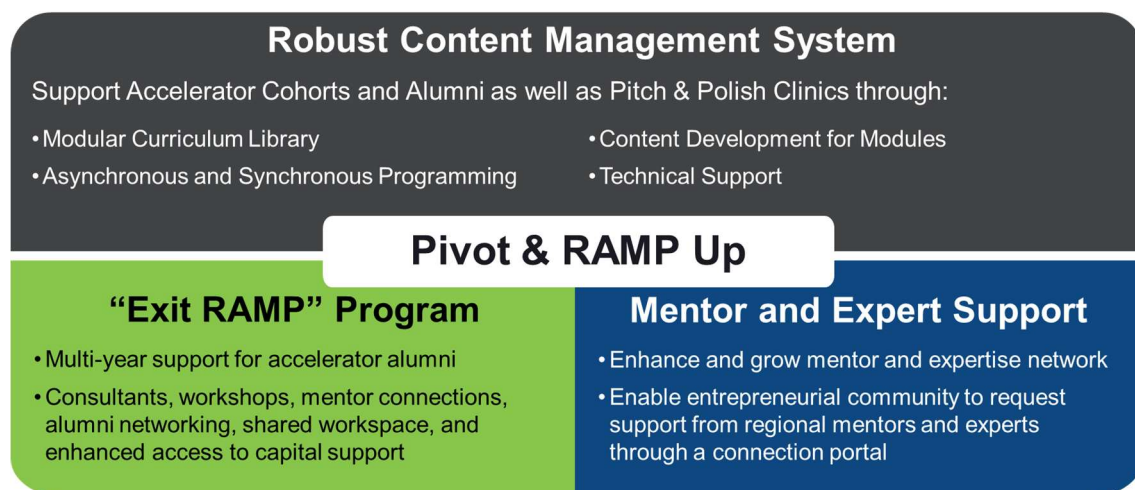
Robust Content Management System

Support Accelerator Cohorts and Alumni as well as Pitch & Polish Clinics through:

• Modular Curriculum Library
• Asynchronous and Synchronous Programming

• Content Development for Modules
• Technical Support

Pivot & RAMP Up

"Exit RAMP" Program

• Multi-year support for accelerator alumni
• Consultants, workshops, mentor connections, alumni networking, shared workspace, and enhanced access to capital support

Mentor and Expert Support

• Enhance and grow mentor and expertise network
• Enable entrepreneurial community to request support from regional mentors and experts through a connection portal